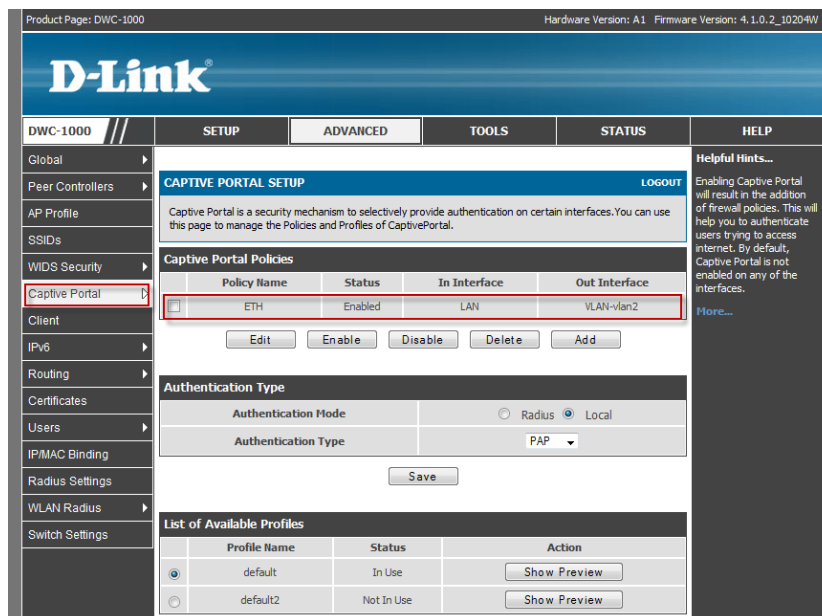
Product Page: DWC-1000

Hardware Version: A1 Firmware Version: 4.1.0.2_10204W

D-Link

DWC-1000

SETUP | ADVANCED | TOOLS | STATUS | HELP

Global
Peer Controllers
AP Profile
SSIDs
WIDS Security
Captive Portal
Client
IPv6
Routing
Certificates
Users
IP/MAC Binding
Radius Settings
WLAN Radius
Switch Settings

CAPTIVE PORTAL SETUP

LOGOUT

Captive Portal is a security mechanism to selectively provide authentication on certain interfaces.You can use this page to manage the Policies and Profiles of CaptivePortal.

Captive Portal Policies

| | Policy Name | Status | In Interface | Out Interface |
|---|---|---|---|---|
| ☐ | ETH | Enabled | LAN | VLAN-vlan2 |

Edit | Enable | Disable | Delete | Add

Authentication Type

| Authentication Mode | Radius Local |
|---|---|
| Authentication Type | PAP |

Save

List of Available Profiles

| | Profile Name | Status | Action |
|---|---|---|---|
| ◉ | default | In Use | Show Preview |
| ○ | default2 | Not In Use | Show Preview |

Helpful Hints...

Enabling Captive Portal will result in the addition of firewall policies. This will help you to authenticate users trying to access internet. By default, Captive Portal is not enabled on any of the interfaces.

More...